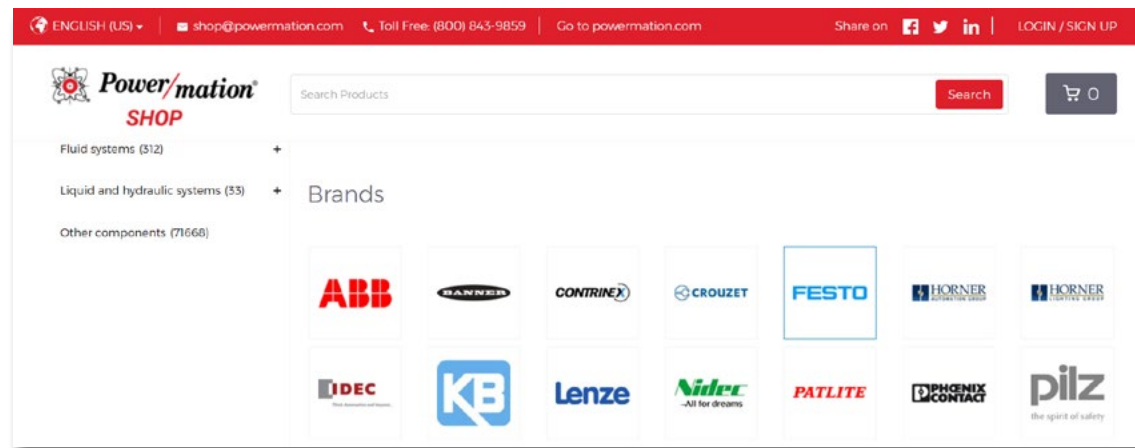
ENGLISH (US) | shop@powermation.com | Toll Free: (800) 843-9859 | Go to powermation.com

Share on | LOGIN / SIGN UP

Power/mation® SHOP

Search Products

Search

0

Fluid systems (312) +

Liquid and hydraulic systems (33) +

Other components (71668)

Brands

ABB

BANNER

CONTRINEX

CROUZET

FESTO

HORNER AUTOMATION GROUP

HORNER LIGHTING GROUP

IDEC

KB

Lenze

Nidec -All for dreams

PATLITE

PHOENIX CONTACT

pilz the spirit of safety